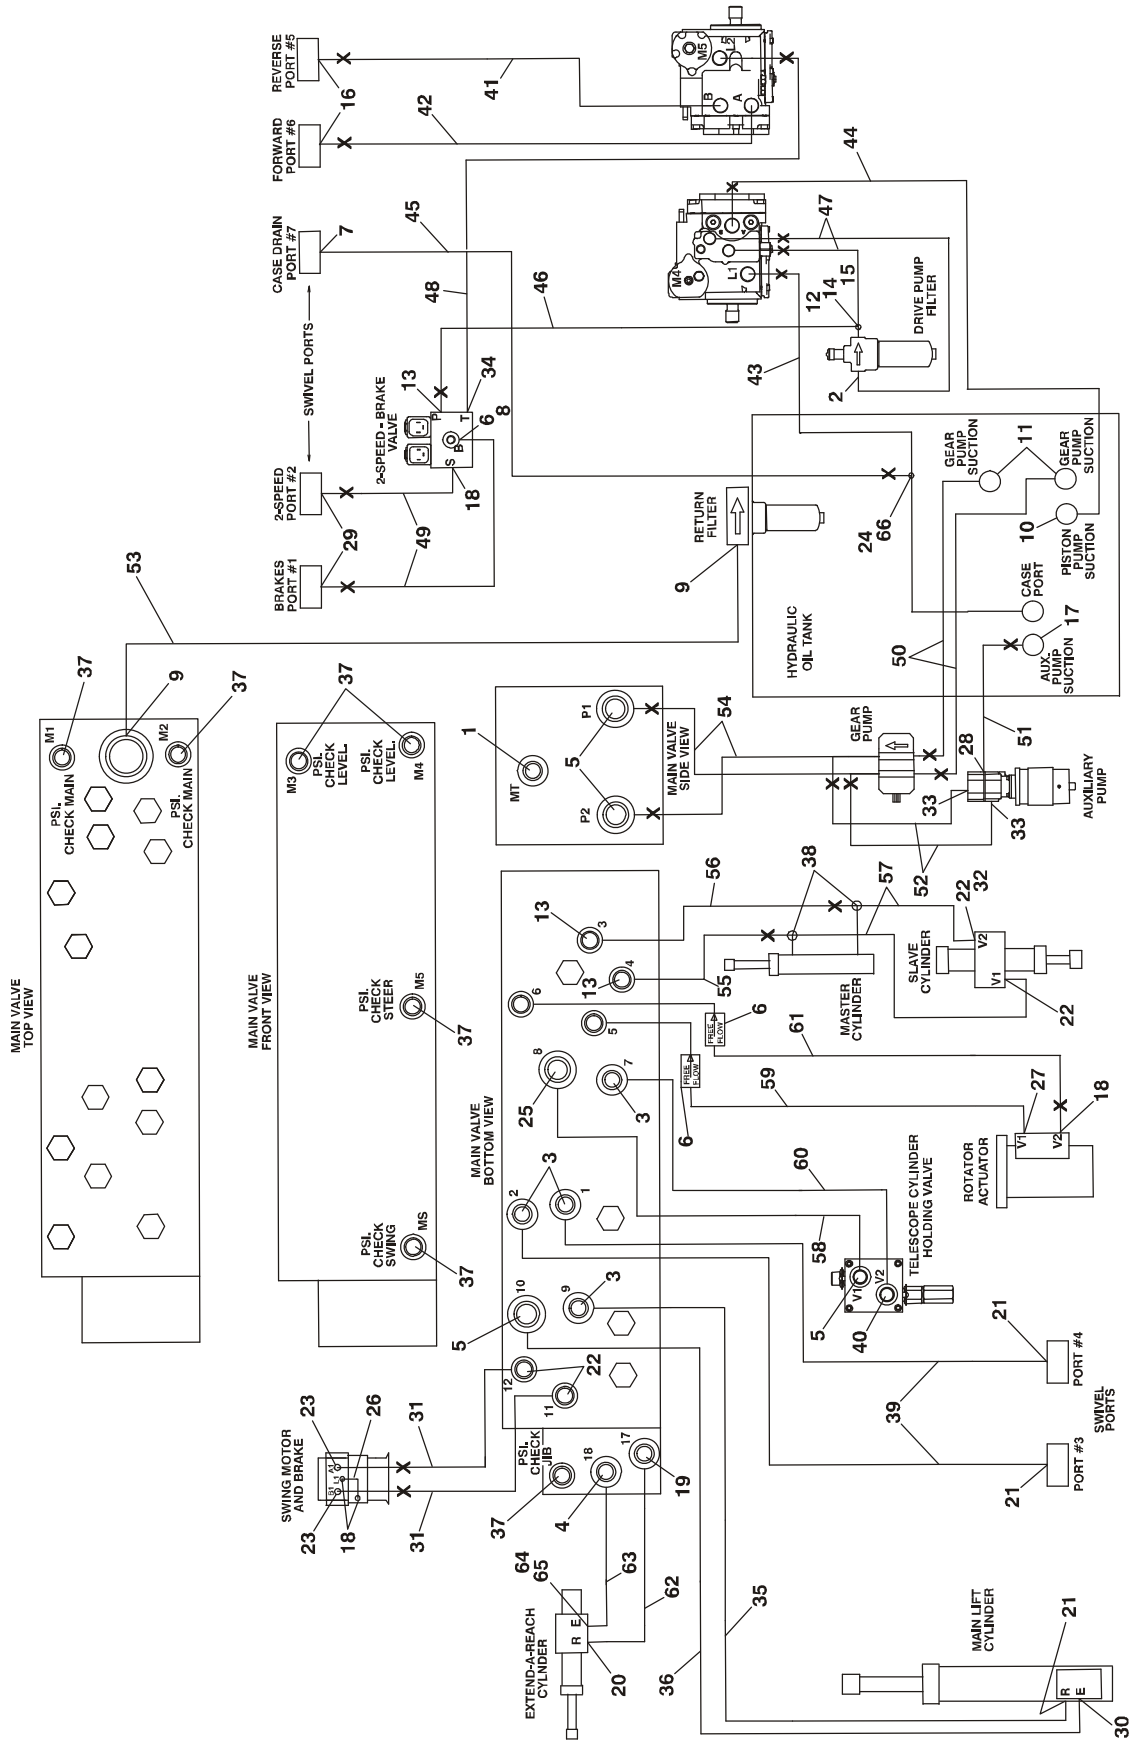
REVERSE PORT #5
16
41
FORWARD PORT #6
42
M5
B
A
44
CASE DRAIN PORT #7
7
45
47
SWIVEL PORTS
48
46
M4
L1
12
14
15
DRIVE PUMP FILTER
13
34
P
T
2-SPEED - BRAKE VALVE
6
8
B
43
2
2-SPEED PORT #2
S
18
29
49
BRAKES PORT #1
RETURN FILTER
24
66
GEAR PUMP SUCTION
11
GEAR PUMP SUCTION
10
PISTON PUMP SUCTION
9
CASE PORT
HYDRAULIC OIL TANK
53
50
17
AUX. PUMP SUCTION
37
9
37
M1
M2
PSI. CHECK MAIN
PSI. CHECK MAIN
37
M3
PSI. CHECK LEVEL
PSI. CHECK LEVEL
M4
1
MT
P1
5
P2
MAIN VALVE SIDE VIEW
54
GEAR PUMP
28
51
33
33
AUXILIARY PUMP
52
MAIN VALVE TOP VIEW
MAIN VALVE FRONT VIEW
PSI. CHECK STEER
M5
37
13
3
56
38
57
22
32
V2
SLAVE CYLINDER
V1
22
13
4
55
MASTER CYLINDER
6
5
FREE FLOW
6
FREE FLOW
61
8
7
25
3
27
18
59
V1
V2
6
ROTATOR ACTUATOR
MAIN VALVE BOTTOM VIEW
3
2
1
60
TELESCOPE CYLINDER HOLDING VALVE
58
V1
V2
5
40
PSI. CHECK SWING
MS
37
10
5
9
3
21
PORT #4
39
SWIVEL PORTS
12
11
22
SWING MOTOR AND BRAKE
23
26
31
B1
L1
A1
23
18
31
PSI. CHECK JIB
18
17
37
4
19
PORT #3
21
64
65
63
62
R
E
EXTEND-A-REACH CYLINDER
20
36
35
MAIN LIFT CYLINDER
21
R
E
30